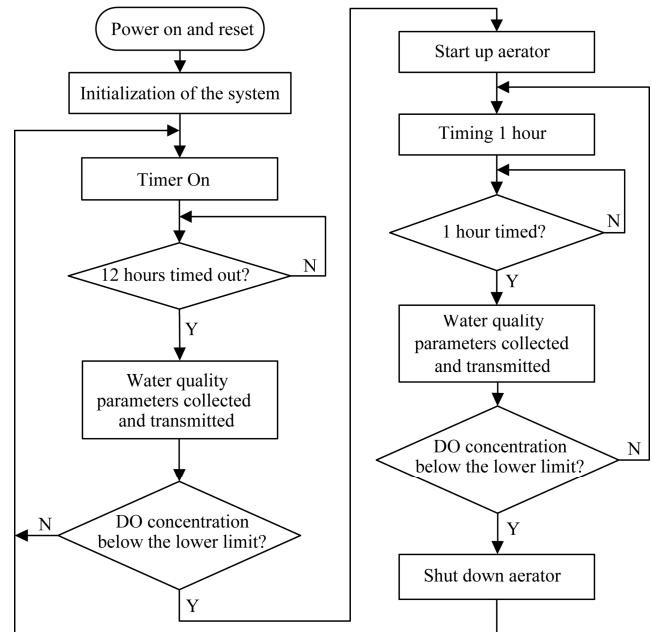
Power on and reset

Initialization of the system

Timer On

12 hours timed out?

N

Y

Water quality parameters collected and transmitted

DO concentration below the lower limit?

N

Y

Start up aerator

Timing 1 hour

1 hour timed?

N

Y

Water quality parameters collected and transmitted

DO concentration below the lower limit?

N

Y

Shut down aerator